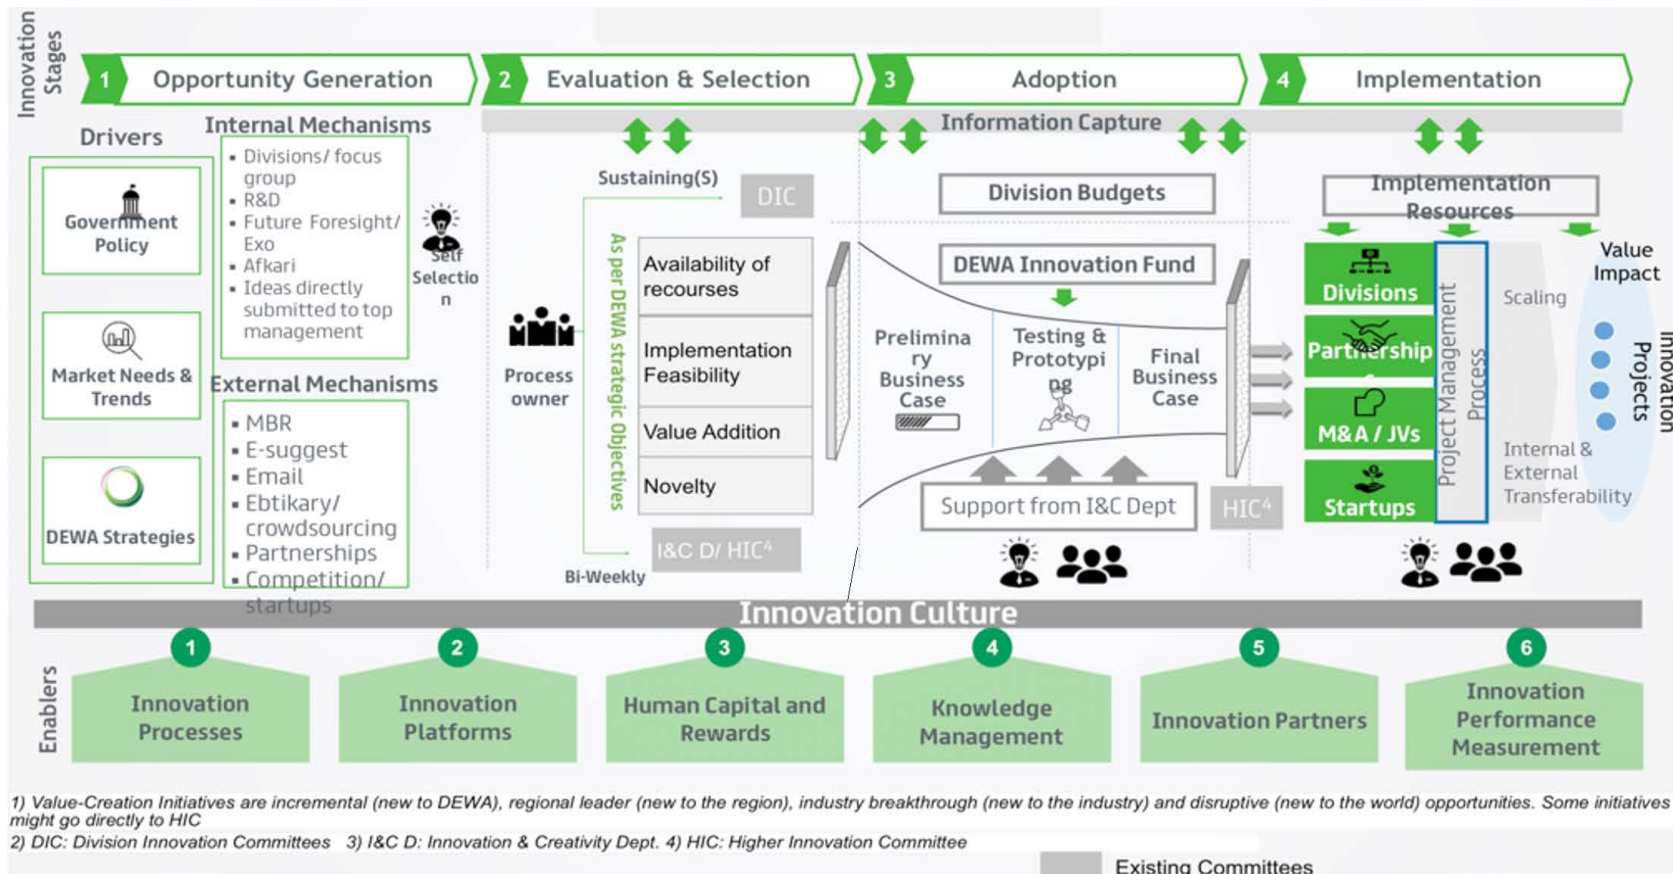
Innovation Stages

1 Opportunity Generation

2 Evaluation & Selection

3 Adoption

4 Implementation

Drivers

Internal Mechanisms

Information Capture

Government Policy

Market Needs & Trends

DEWA Strategies

- Divisions/ focus group
- R&D
- Future Foresight/ Exo
- Afkari
- Ideas directly submitted to top management

Self Selection

External Mechanisms

- MBR
- E-suggest
- Email
- Ebtikary/ crowdsourcing
- Partnerships
- Competition/ startups

Sustaining(S)

DIC

As per DEWA strategic Objectives

Process owner

Availability of recourses

Implementation Feasibility

Value Addition

Novelty

I&C D/ HIC⁴

Bi-Weekly

Division Budgets

DEWA Innovation Fund

Preliminary Business Case

Testing & Prototyping

Final Business Case

Support from I&C Dept

HIC⁴

Implementation Resources

Divisions

Partnership

M&A / JVs

Startups

Project Management Process

Scaling

Internal & External Transferability

Value Impact

Projects

Innovation

Innovation Culture

Enablers

1 Innovation Processes

2 Innovation Platforms

3 Human Capital and Rewards

4 Knowledge Management

5 Innovation Partners

6 Innovation Performance Measurement

1) Value-Creation Initiatives are incremental (new to DEWA), regional leader (new to the region), industry breakthrough (new to the industry) and disruptive (new to the world) opportunities. Some initiatives might go directly to HIC

2) DIC: Division Innovation Committees 3) I&C D: Innovation & Creativity Dept. 4) HIC: Higher Innovation Committee

Existing Committees